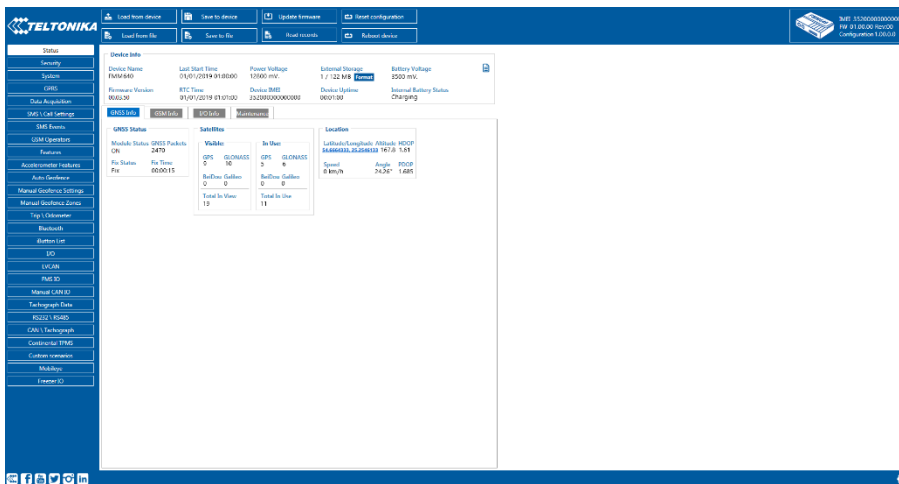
TELTONIKA

Load from device
Save to device
Update firmware
Reset configuration
Load from file
Save to file
Read records
Reboot device

IMEI: 35200000000000
FW: 01.00.00 Rev:00
Configuration 1.00.0.0

Status
Security
System
GPRS
Data Acquisition
SMS \ Call Settings
SMS Events
GSM Operators
Features
Accelerometer Features
Auto Geofence
Manual Geofence Settings
Manual Geofence Zones
Trip \ Odometer
Bluetooth
Button List
I/O
LVCAN
FMS IO
Manual CAN IO
Tachograph Data
RS232 \ RS485
CAN \ Tachograph
Continental TPMS
Custom scenarios
Mobileye
Ereeter IO

Device Info

| Device Name | Last Start Time | Power Voltage | External Storage | Battery Voltage |
|---|---|---|---|---|
| FMM640 | 01/01/2019 01:00:00 | 12800 mV. | 1 / 122 MB Format | 3500 mV. |
| Firmware Version | RTC Time | Device IMEI | Device Uptime | Internal Battery Status |
| 00.03.50 | 01/01/2019 01:01:00 | 352000000000000 | 00:01:00 | Charging |

GNSS Info
GSM Info
I/O Info
Maintenance

GNSS Status
Module Status: ON
GNSS Packets: 2470
Fix Status: Fix
Fix Time: 00:00:15

Satellites
Visible
GPS: 0
GLONASS: 10
BeiDou: 0
Galileo: 0
Total In View: 13
In Use
GPS: 3
GLONASS: 8
BeiDou: 0
Galileo: 0
Total In Use: 11

Location
Latitude/Longitude: 54.666033, 25.2546133
Altitude: 167.8
HDOP: 1.81
Speed: 0 km/h
Angle: 24.26°
PDOP: 1.685